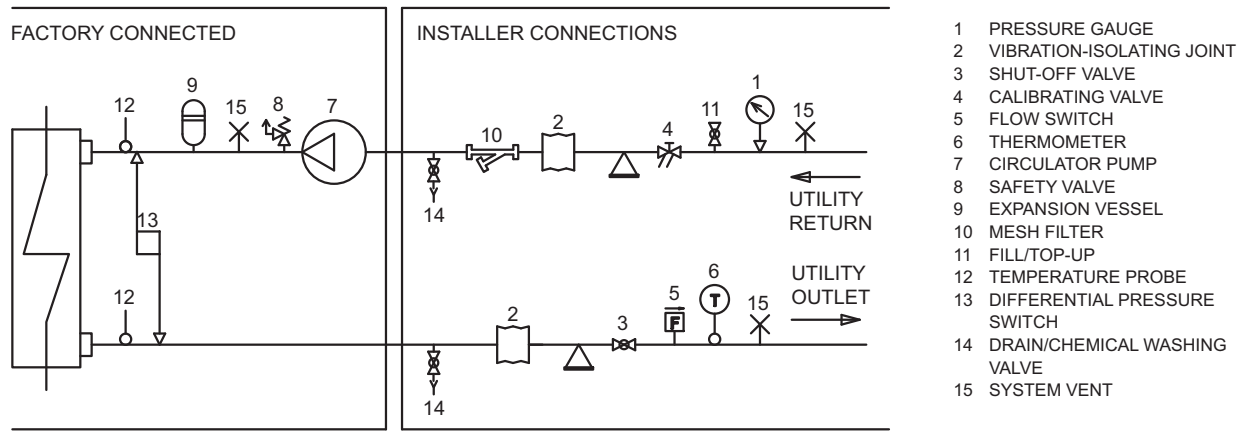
FACTORY CONNECTED

12
9
15
8
7
13
12

INSTALLER CONNECTIONS

10
2
4
11
1
15
14
UTILITY RETURN

2
3
5
F
6
T
15
14
UTILITY OUTLET

1 PRESSURE GAUGE
2 VIBRATION-ISOLATING JOINT
3 SHUT-OFF VALVE
4 CALIBRATING VALVE
5 FLOW SWITCH
6 THERMOMETER
7 CIRCULATOR PUMP
8 SAFETY VALVE
9 EXPANSION VESSEL
10 MESH FILTER
11 FILL/TOP-UP
12 TEMPERATURE PROBE
13 DIFFERENTIAL PRESSURE SWITCH
14 DRAIN/CHEMICAL WASHING VALVE
15 SYSTEM VENT